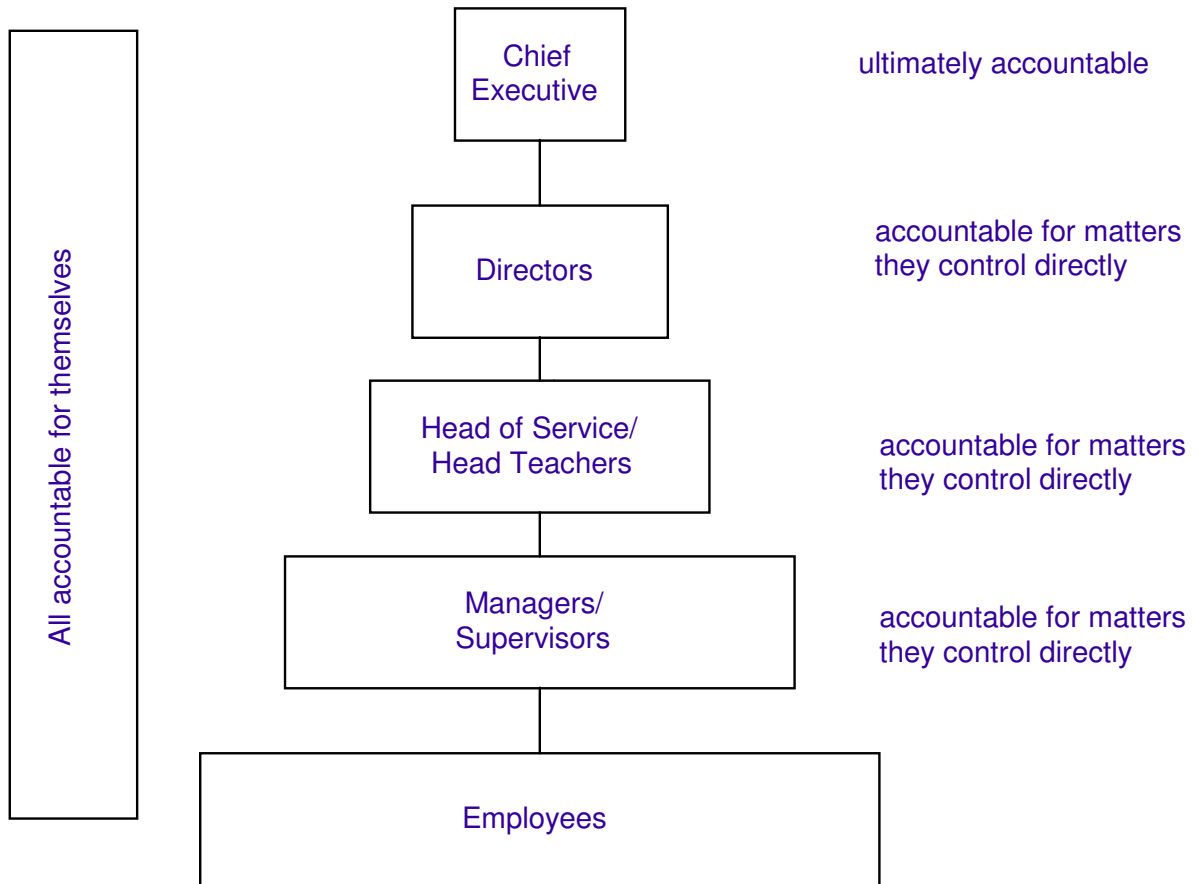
All accountable for themselves

Chief Executive

ultimately accountable

Directors

accountable for matters they control directly

Head of Service/ Head Teachers

accountable for matters they control directly

Managers/ Supervisors

accountable for matters they control directly

Employees